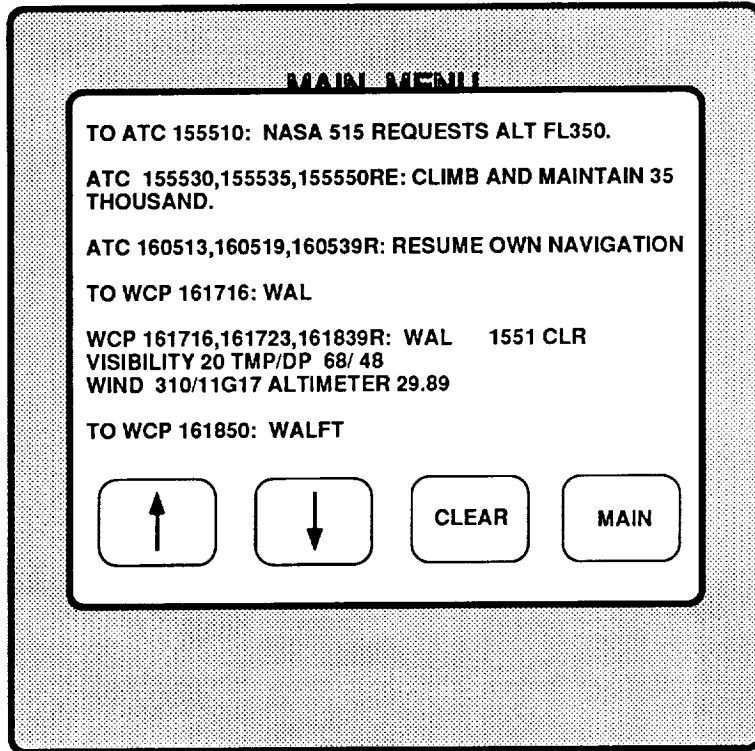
MAIN MENU

TO ATC 155510: NASA 515 REQUESTS ALT FL350.

ATC 155530,155535,155550RE: CLIMB AND MAINTAIN 35 THOUSAND.

ATC 160513,160519,160539R: RESUME OWN NAVIGATION

TO WCP 161716: WAL

WCP 161716,161723,161839R: WAL 1551 CLR
VISIBILITY 20 TMP/DP 68/ 48
WIND 310/11G17 ALTIMETER 29.89

TO WCP 161850: WALFT

↑ ↓ CLEAR MAIN